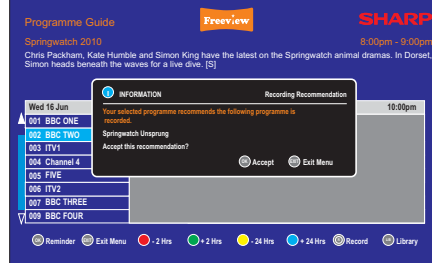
Programme Guide

Freeview

SHARP

Springwatch 2010

8:00pm - 9:00pm

Chris Packham, Kate Humble and Simon King have the latest on the Springwatch animal dramas. In Dorset, Simon heads beneath the waves for a live dive. [S]

Wed 16 Jun

10:00pm

001 BBC ONE
002 BBC TWO
003 ITV1
004 Channel 4
005 FIVE
006 ITV2
007 BBC THREE
009 BBC FOUR

INFORMATION

Recording Recommendation

Your selected programme recommends the following programme is recorded.

Springwatch Unsprung

Accept this recommendation?

OK Accept

EXIT Exit Menu

OK Reminder EXIT Exit Menu - 2 Hrs + 2 Hrs - 24 Hrs + 24 Hrs Record Library